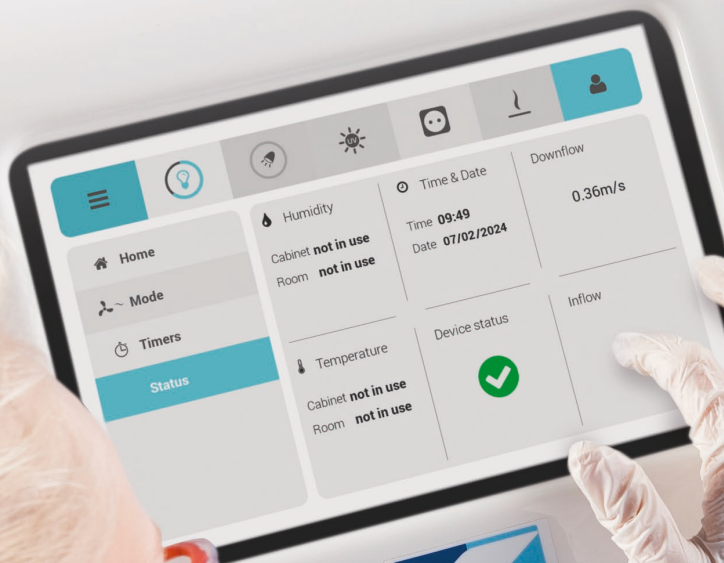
Home

Mode

Timers

Status

Humidity

Cabinet not in use

Room not in use

Time & Date

Time 09:49

Date 07/02/2024

Downflow

0.36m/s

Temperature

Cabinet not in use

Room not in use

Device status

Inflow